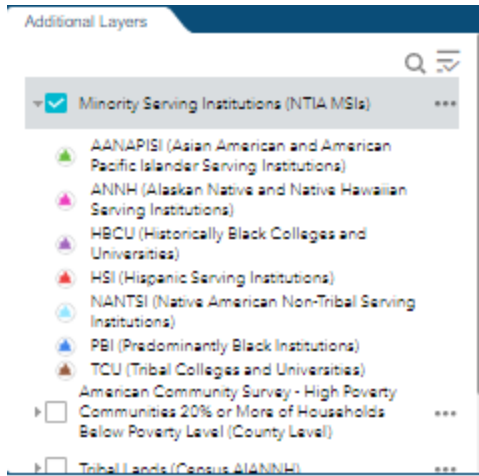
Additional Layers

Minority Serving Institutions (NTIA MSIs) •••

AANAPISI (Asian American and American Pacific Islander Serving Institutions)

ANNH (Alaskan Native and Native Hawaiian Serving Institutions)

HBCU (Historically Black Colleges and Universities)

HSI (Hispanic Serving Institutions)

NANTSI (Native American Non-Tribal Serving Institutions)

PBI (Predominantly Black Institutions)

TCU (Tribal Colleges and Universities)

American Community Survey - High Poverty Communities 20% or More of Households Below Poverty Level (County Level) •••

Tribal Lands (Census AIANNH) •••